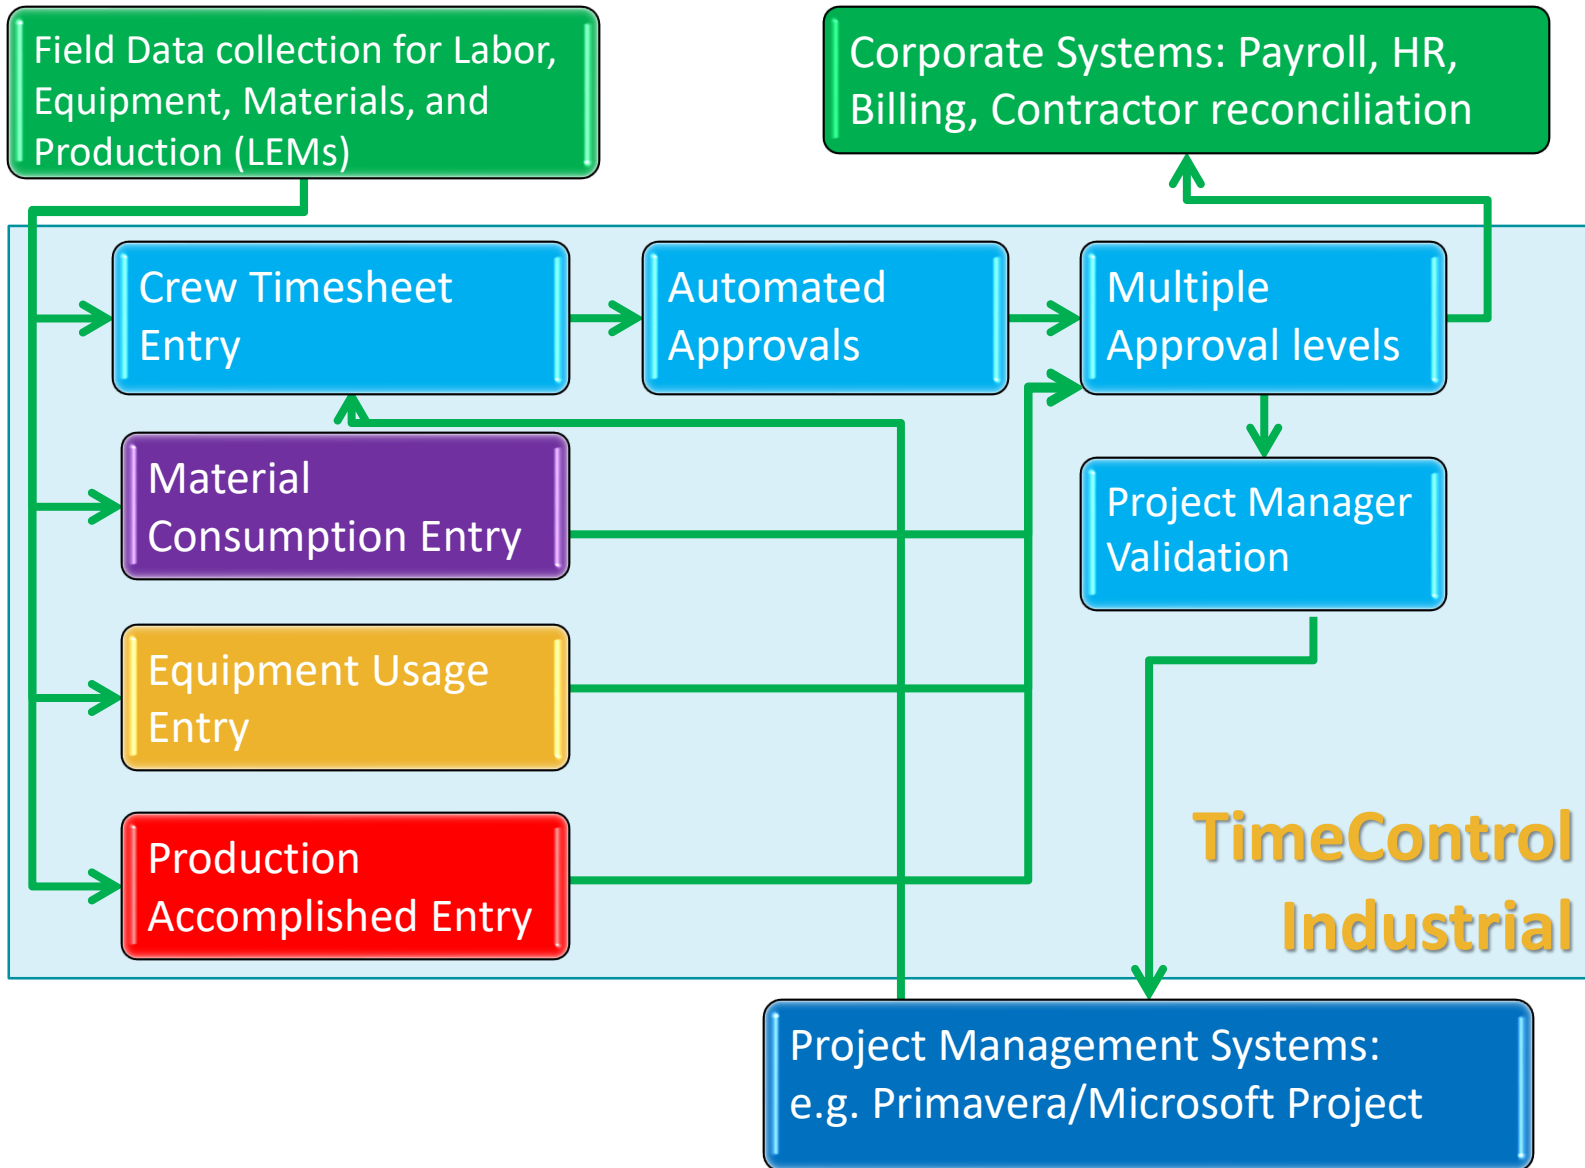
Field Data collection for Labor, Equipment, Materials, and Production (LEMs)

Corporate Systems: Payroll, HR, Billing, Contractor reconciliation

Crew Timesheet Entry

Automated Approvals

Multiple Approval levels

Material Consumption Entry

Project Manager Validation

Equipment Usage Entry

Production Accomplished Entry

TimeControl Industrial

Project Management Systems: e.g. Primavera/Microsoft Project